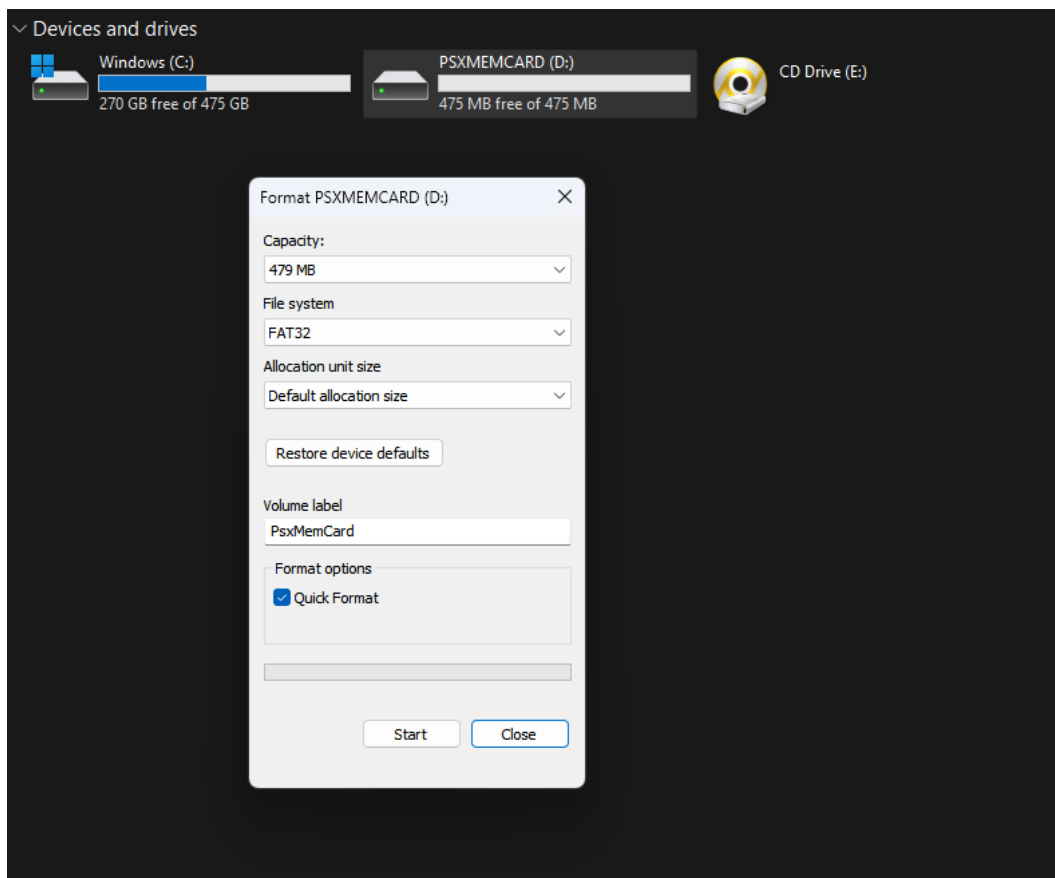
Devices and drives

Windows (C:)
270 GB free of 475 GB

PSXMEMCARD (D:)
475 MB free of 475 MB

CD Drive (E:)

Format PSXMEMCARD (D:)

Capacity:
479 MB

File system
FAT32

Allocation unit size
Default allocation size

Restore device defaults

Volume label
PsxMemCard

Format options
Quick Format

Start
Close